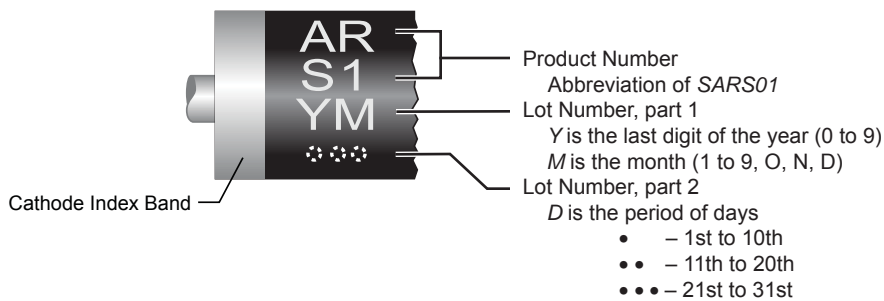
AR
S1
YM

Cathode Index Band

Product Number
Abbreviation of *SARS01*

Lot Number, part 1
*Y* is the last digit of the year (0 to 9)
*M* is the month (1 to 9, O, N, D)

Lot Number, part 2
*D* is the period of days
• – 1st to 10th
• • – 11th to 20th
• • • – 21st to 31st